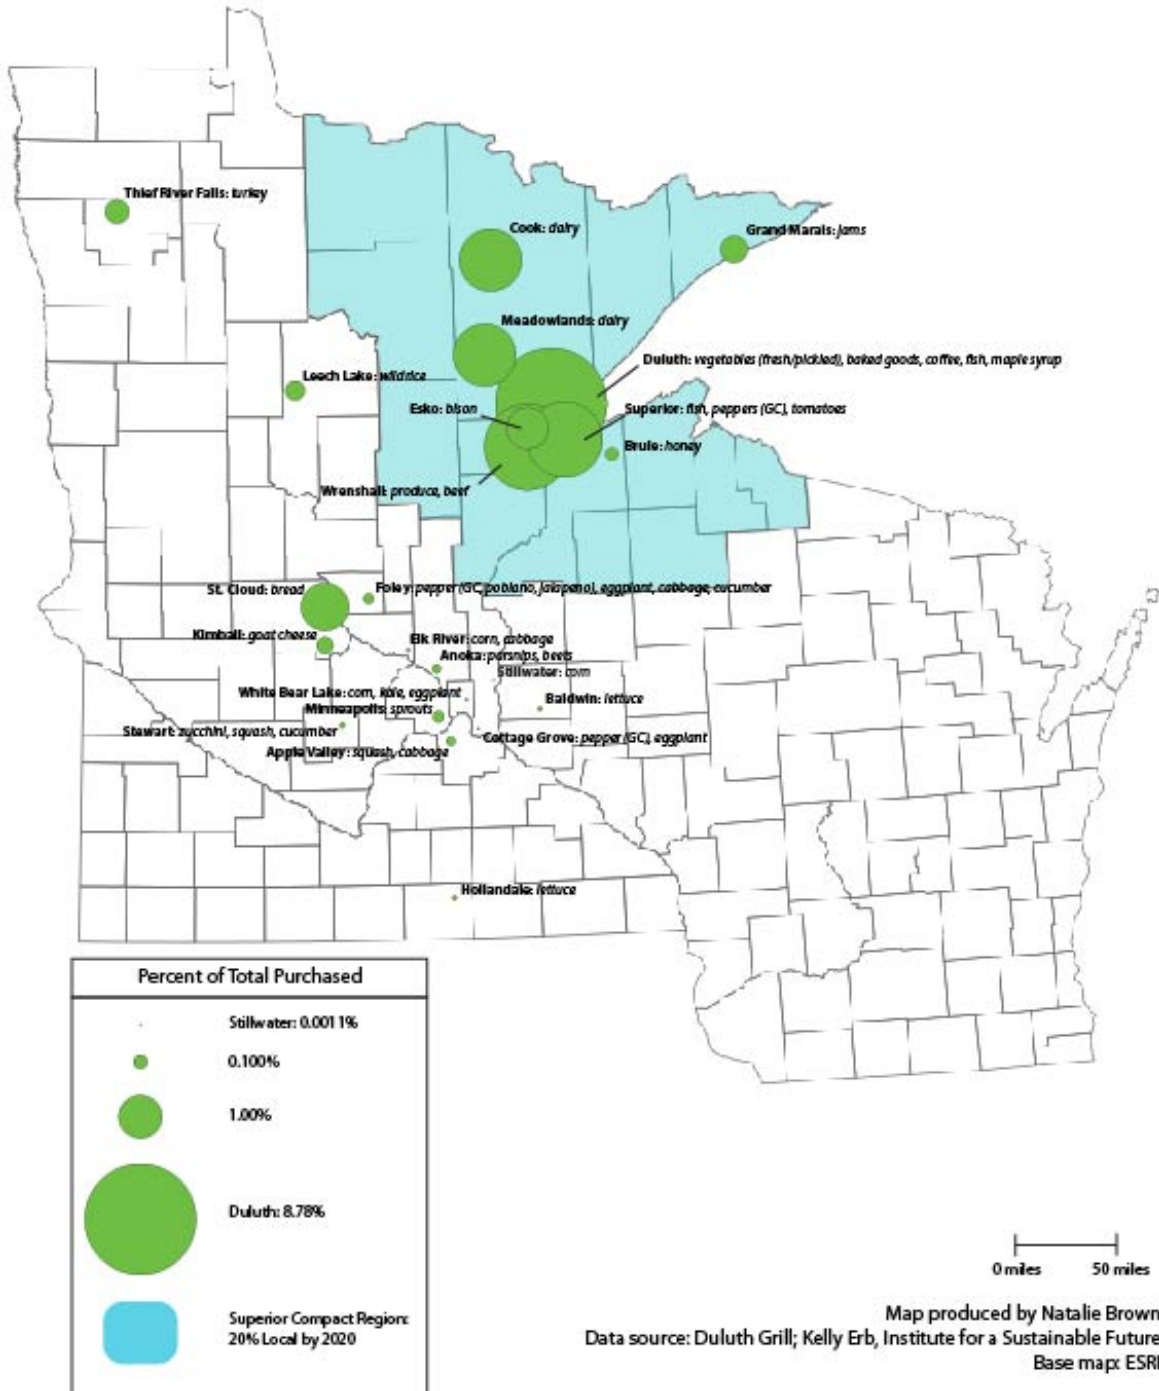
Thief River Falls: turkey
Cook: dairy
Grand Marais: jams
Meadowlands: dairy
Duluth: vegetables (fresh/pickled), baked goods, coffee, fish, maple syrup
Leech Lake: wild rice
Esko: bison
Superior: fish, peppers (GC), tomatoes
Brule: honey
Wrenshall: produce, beef
St. Cloud: bread
Foley: pepper (GC, poblano, jalapeno), eggplant, cabbage, cucumber
Kimball: goat cheese
Elk River: corn, cabbage
Anoka: parsnips, beets
Stillwater: corn
White Bear Lake: corn, kale, eggplant
Baldwin: lettuce
Minneapolis: sprouts
Stewart: zucchini, squash, cucumber
Cottage Grove: pepper (GC), eggplant
Apple Valley: squash, cabbage
Hollandale: lettuce

Percent of Total Purchased
Stillwater: 0.0011%
0.100%
1.00%
Duluth: 8.78%
Superior Compact Region: 20% Local by 2020

0 miles 50 miles

Map produced by Natalie Brown
Data source: Duluth Grill; Kelly Erb, Institute for a Sustainable Future
Base map: ESRI